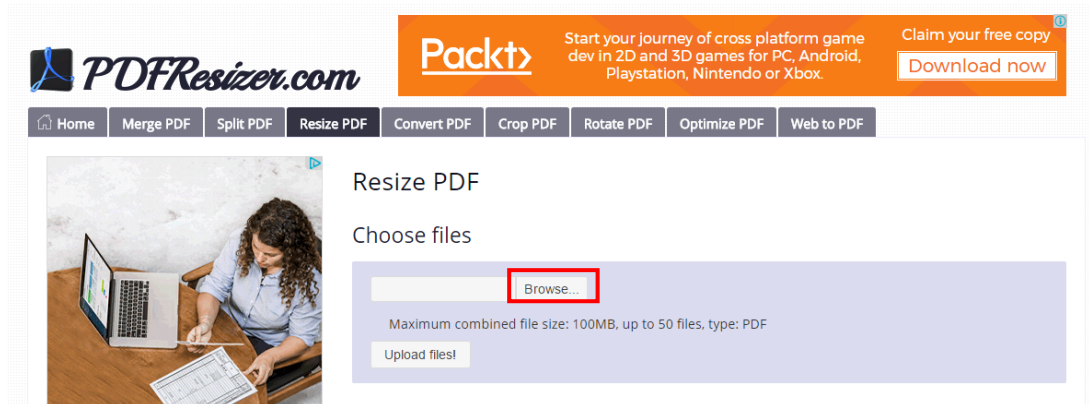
PDFResizer.com

Packt>

Start your journey of cross platform game dev in 2D and 3D games for PC, Android, Playstation, Nintendo or Xbox.

Claim your free copy

Download now

Home | Merge PDF | Split PDF | Resize PDF | Convert PDF | Crop PDF | Rotate PDF | Optimize PDF | Web to PDF

Resize PDF

Choose files

Browse...

Maximum combined file size: 100MB, up to 50 files, type: PDF

Upload files!